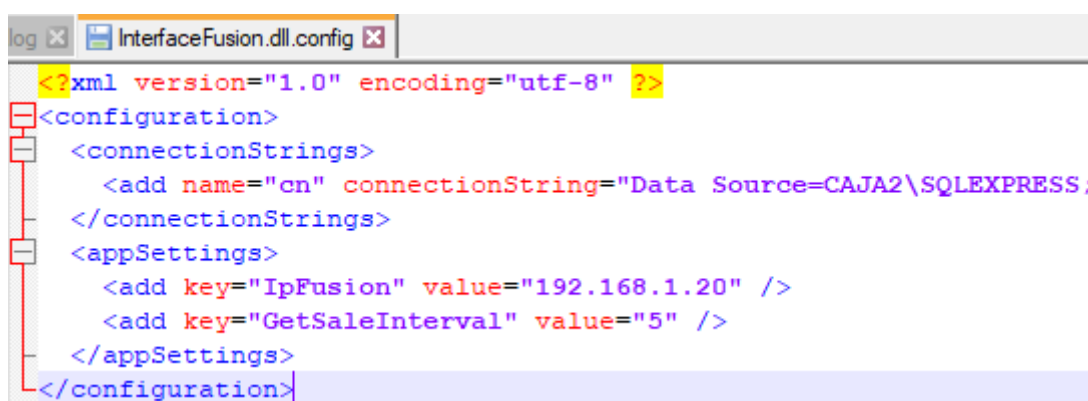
log InterfaceFusion.dll.config

<?xml version="1.0" encoding="utf-8" ?>
<configuration>
  <connectionStrings>
    <add name="cn" connectionString="Data Source=CAJA2\SQLEXPRESS;
  </connectionStrings>
  <appSettings>
    <add key="IpFusion" value="192.168.1.20" />
    <add key="GetSaleInterval" value="5" />
  </appSettings>
</configuration>